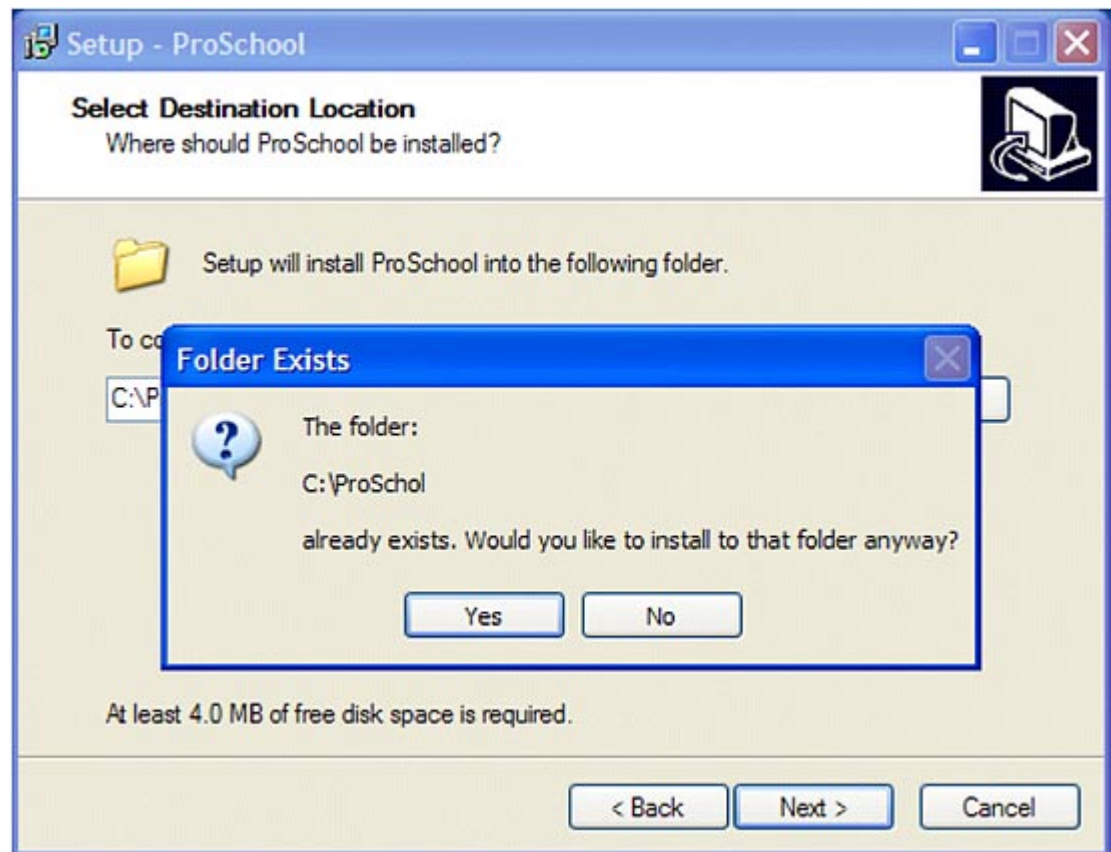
Setup - ProSchool

Select Destination Location
Where should ProSchool be installed?

Setup will install ProSchool into the following folder.

To co

C:\P

Folder Exists

The folder:

C:\ProSchol

already exists. Would you like to install to that folder anyway?

Yes No

At least 4.0 MB of free disk space is required.

< Back Next > Cancel